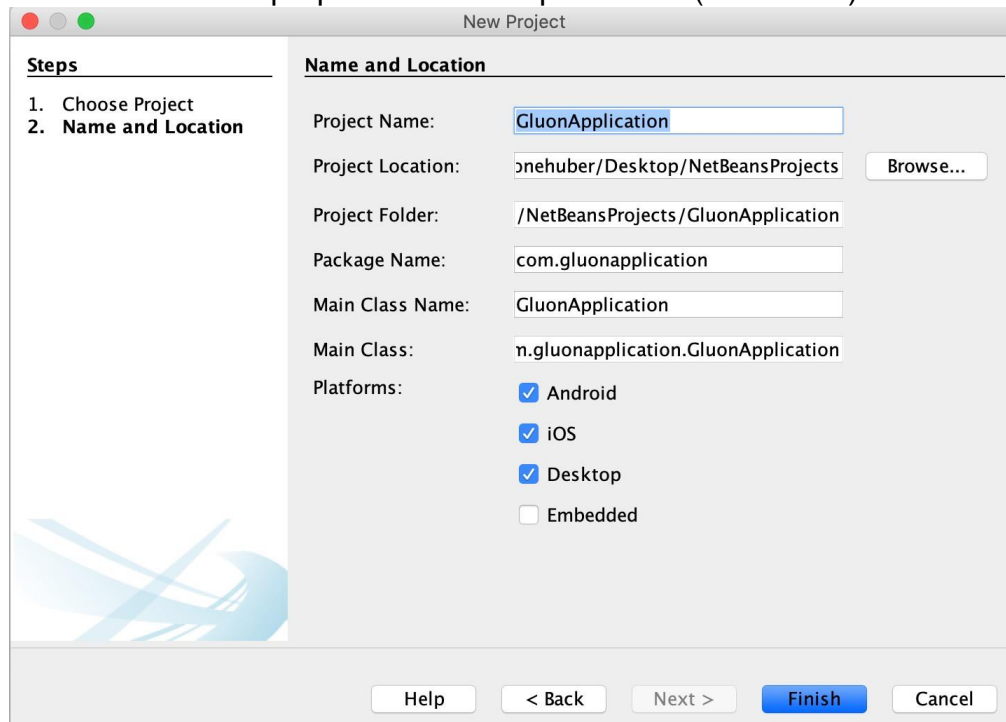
New Project

Steps

1. Choose Project
2. Name and Location

Name and Location

Project Name: GluonApplication

Project Location: ɔnehuber/Desktop/NetBeansProjects Browse...

Project Folder: /NetBeansProjects/GluonApplication

Package Name: com.gluonapplication

Main Class Name: GluonApplication

Main Class: n.gluonapplication.GluonApplication

Platforms:
Android
iOS
Desktop
Embedded

Help < Back Next > Finish Cancel